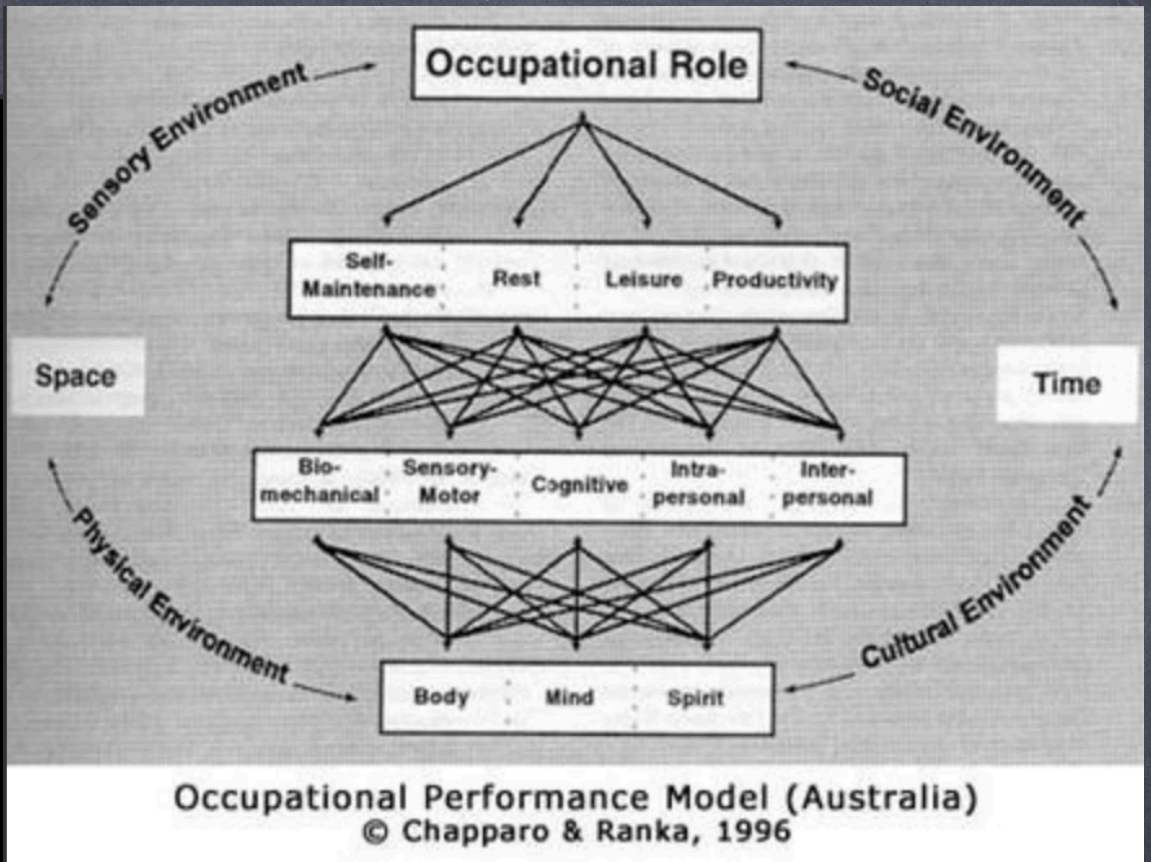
Sensory Environment

Occupational Role

Social Environment

Self-Maintenance | Rest | Leisure | Productivity

Space

Time

Bio-mechanical | Sensory-Motor | Cognitive | Intra-personal | Inter-personal

Physical Environment

Cultural Environment

Body | Mind | Spirit

Occupational Performance Model (Australia)
© Chapparo & Ranka, 1996